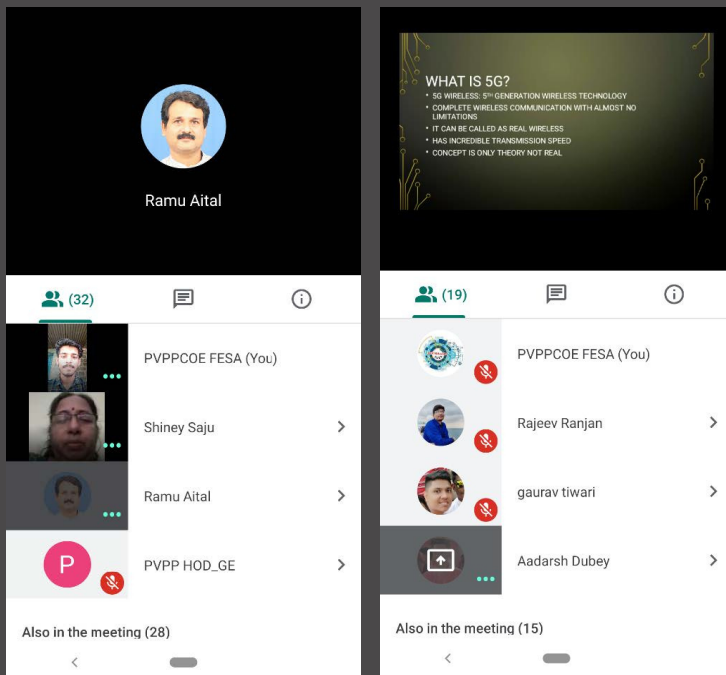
Ramu Aital

(32)

PVPPCOE FESA (You)

Shiney Saju

Ramu Aital

P

PVPP HOD_GE

Also in the meeting (28)

WHAT IS 5G?

- 5G WIRELESS: 5$^{TH}$ GENERATION WIRELESS TECHNOLOGY
- COMPLETE WIRELESS COMMUNICATION WITH ALMOST NO LIMITATIONS
- IT CAN BE CALLED AS REAL WIRELESS
- HAS INCREDIBLE TRANSMISSION SPEED
- CONCEPT IS ONLY THEORY NOT REAL

(19)

PVPPCOE FESA (You)

Rajeev Ranjan

gaurav tiwari

Aadarsh Dubey

Also in the meeting (15)